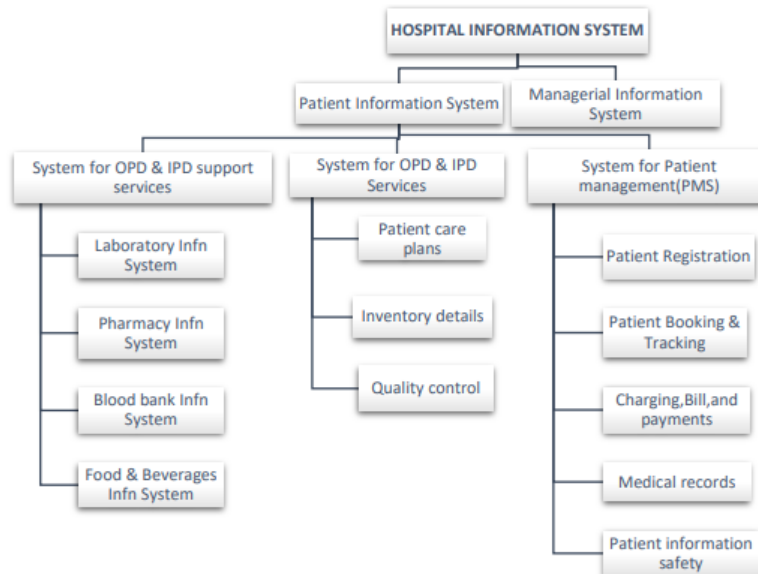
HOSPITAL INFORMATION SYSTEM

Patient Information System

Managerial Information System

System for OPD & IPD support services

Laboratory Infn System

Pharmacy Infn System

Blood bank Infn System

Food & Beverages Infn System

System for OPD & IPD Services

Patient care plans

Inventory details

Quality control

System for Patient management(PMS)

Patient Registration

Patient Booking & Tracking

Charging,Bill,and payments

Medical records

Patient information safety